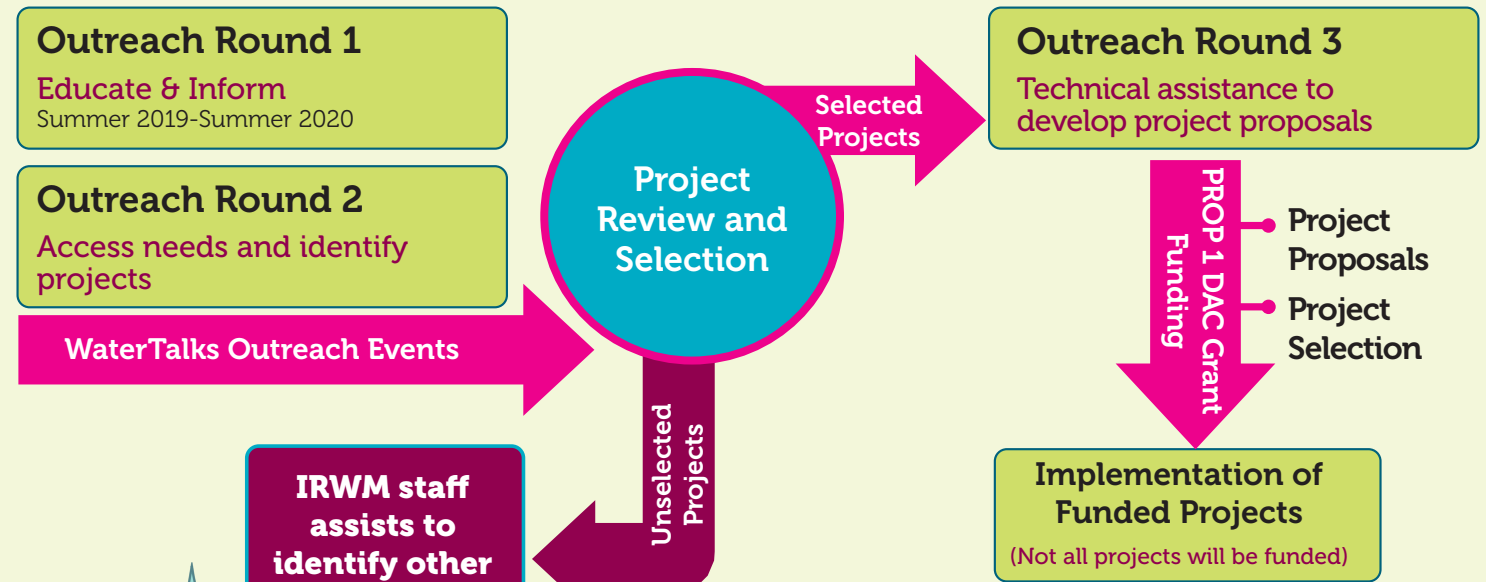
Outreach Round 1
Educate & Inform
Summer 2019-Summer 2020

Outreach Round 2
Access needs and identify projects

WaterTalks Outreach Events

Project Review and Selection

Selected Projects

Outreach Round 3
Technical assistance to develop project proposals

PROP 1 DAC Grant Funding

Project Proposals

Project Selection

Implementation of Funded Projects
(Not all projects will be funded)

Unselected Projects

IRWM staff assists to identify other